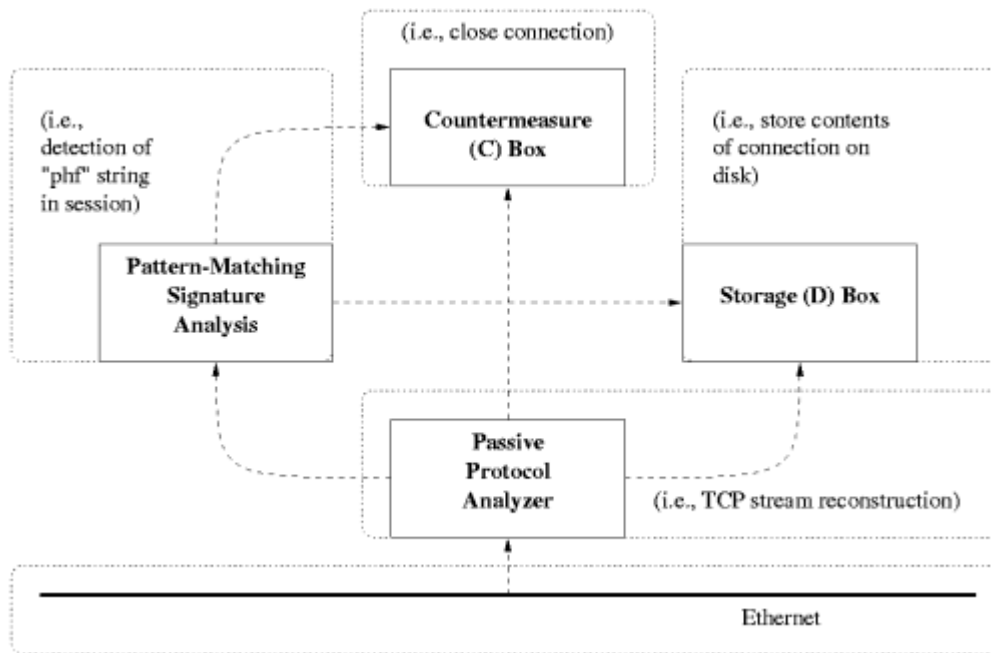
(i.e., close connection)

Countermeasure (C) Box

(i.e., detection of "phf" string in session)

(i.e., store contents of connection on disk)

Pattern-Matching Signature Analysis

Storage (D) Box

Passive Protocol Analyzer

(i.e., TCP stream reconstruction)

Ethernet